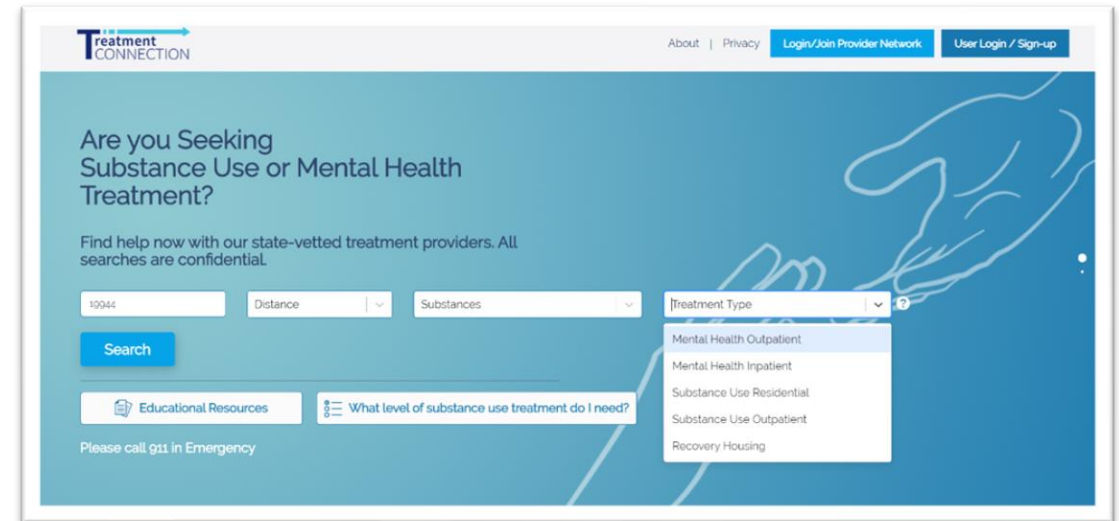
Treatment CONNECTION

About | Privacy Login/Join Provider Network User Login / Sign-up

Are you Seeking Substance Use or Mental Health Treatment?

Find help now with our state-vetted treatment providers. All searches are confidential.

19944 Distance Substances Treatment Type ?

Mental Health Outpatient
Mental Health Inpatient
Substance Use Residential
Substance Use Outpatient
Recovery Housing

Search

Educational Resources

What level of substance use treatment do I need?

Please call 911 in Emergency